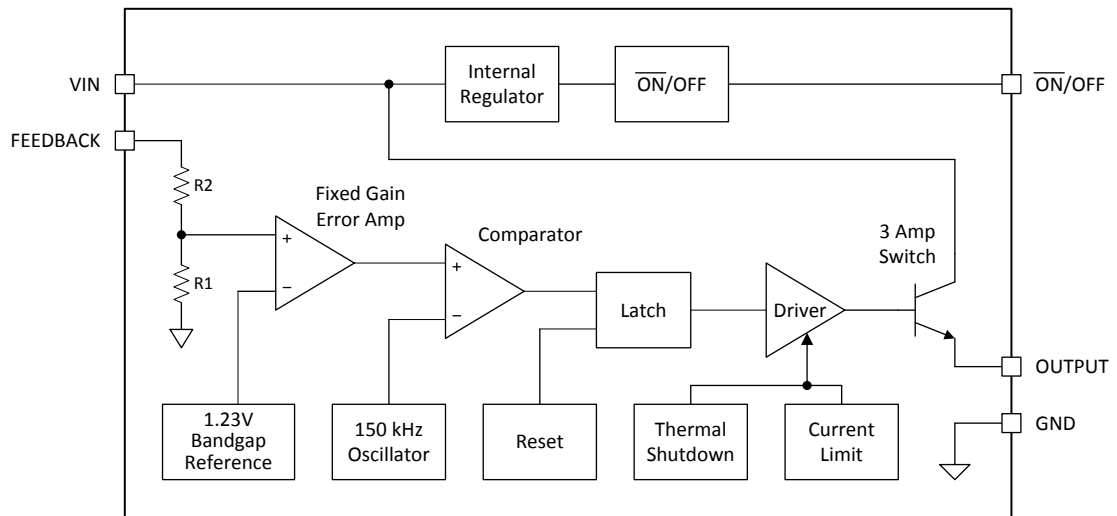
VIN

FEEDBACK

Internal Regulator

$\overline{ON}$/OFF

$\overline{ON}$/OFF

R2

R1

Fixed Gain Error Amp

+

–

Comparator

+

–

Latch

Driver

3 Amp Switch

OUTPUT

GND

1.23V Bandgap Reference

150 kHz Oscillator

Reset

Thermal Shutdown

Current Limit